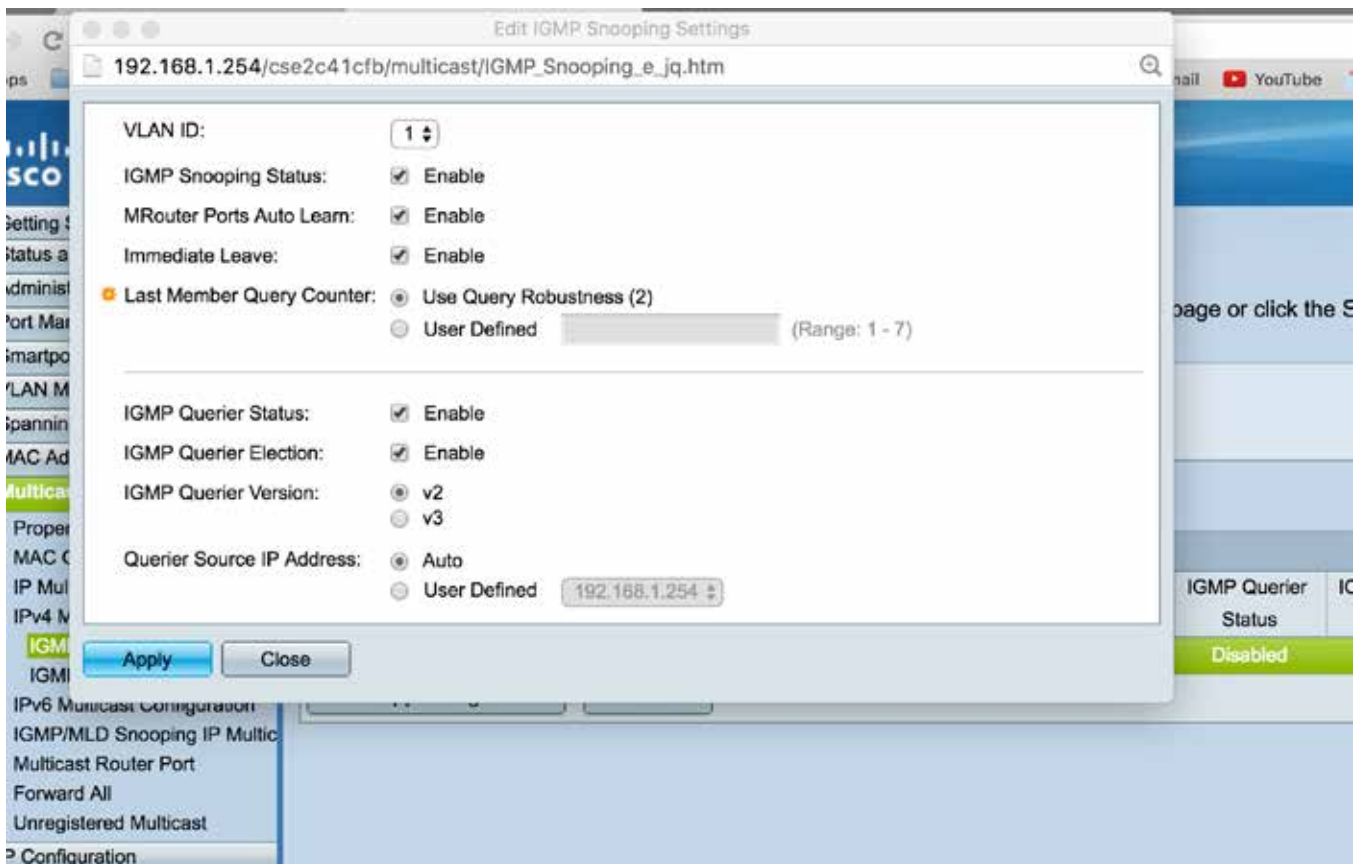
Edit IGMP Snooping Settings

192.168.1.254/cse2c41cfb/multicast/IGMP_Snooping_e_jq.htm

VLAN ID: 1

IGMP Snooping Status: Enable

MRouter Ports Auto Learn: Enable

Immediate Leave: Enable

Last Member Query Counter: Use Query Robustness (2)
User Defined (Range: 1 - 7)

IGMP Querier Status: Enable

IGMP Querier Election: Enable

IGMP Querier Version: v2
v3

Querier Source IP Address: Auto
User Defined 192.168.1.254

Apply Close

ps
ail YouTube
sco
Setting
Status a
dminis
Port Ma
Smartpo
LAN M
Spannin
MAC Ad
Multica
Proper
MAC
IP Mul
IPv4 M
IGM
IGM
IPv6 Multicast Configuration
IGMP/MLD Snooping IP Multic
Multicast Router Port
Forward All
Unregistered Multicast
P Configuration

page or click the S

IGMP Querier Status
Disabled